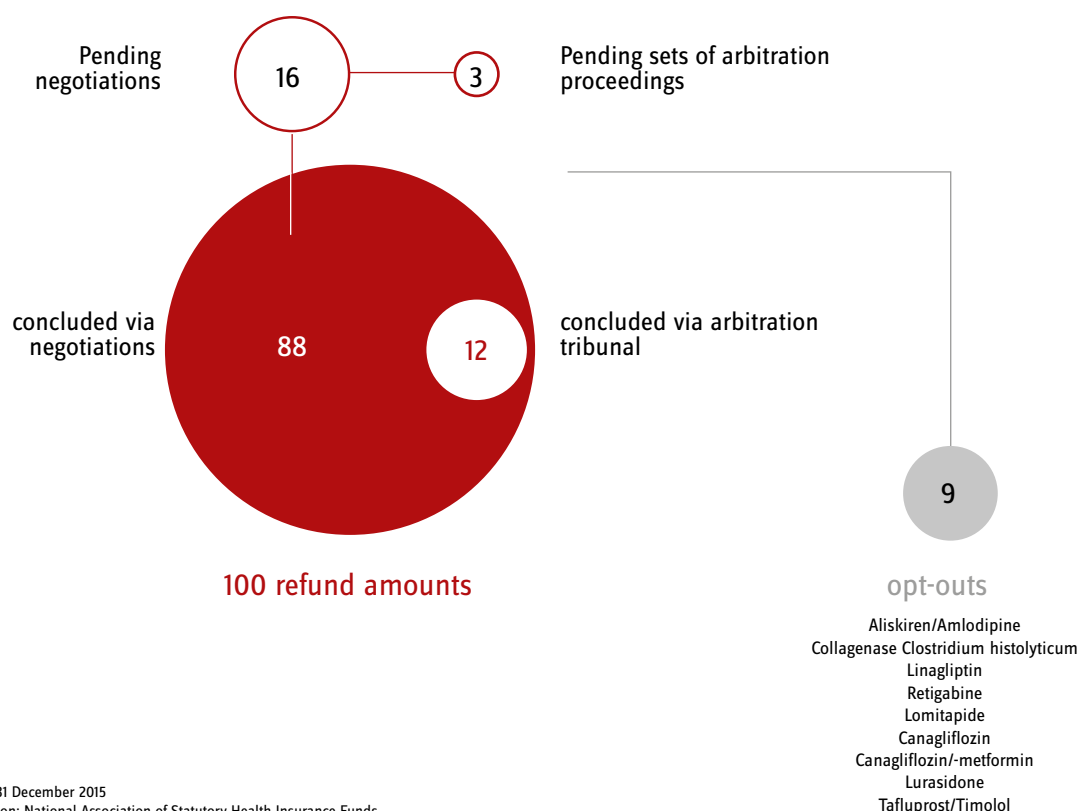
Pending negotiations

16

3

Pending sets of arbitration proceedings

concluded via negotiations

88

12

concluded via arbitration tribunal

9

100 refund amounts

opt-outs

Aliskiren/Amlodipine
Collagenase Clostridium histolyticum
Linagliptin
Retigabine
Lomitapide
Canagliflozin
Canagliflozin/-metformin
Lurasidone
Tafluprost/Timolol

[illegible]31 December 2015
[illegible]on: National Association of Statutory Health Insurance Funds